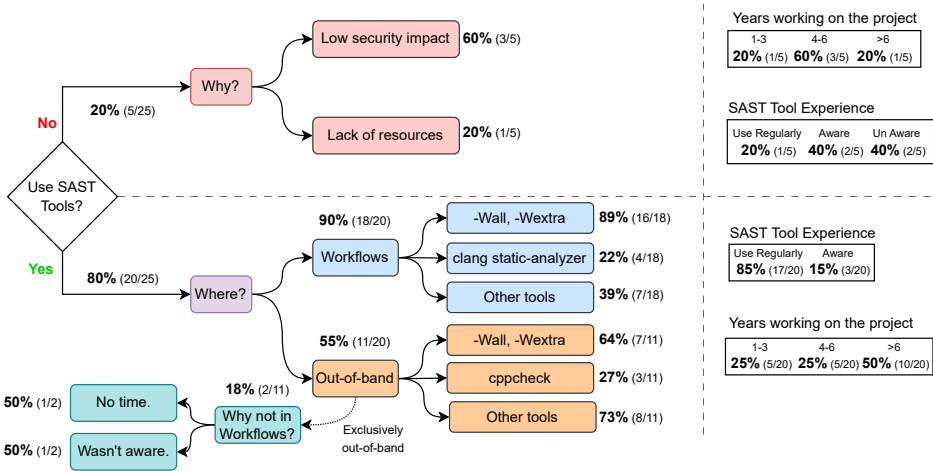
Use SAST Tools?

No

20% (5/25)

Why?

Low security impact 60% (3/5)

Lack of resources 20% (1/5)

Years working on the project

| 1-3 | 4-6 | >6 |
|---|---|---|
| 20% (1/5) | 60% (3/5) | 20% (1/5) |

SAST Tool Experience

| Use Regularly | Aware | Un Aware |
|---|---|---|
| 20% (1/5) | 40% (2/5) | 40% (2/5) |

Yes

80% (20/25)

Where?

90% (18/20)

Workflows

-Wall, -Wextra 89% (16/18)

clang static-analyzer 22% (4/18)

Other tools 39% (7/18)

55% (11/20)

Out-of-band

-Wall, -Wextra 64% (7/11)

cppcheck 27% (3/11)

Other tools 73% (8/11)

18% (2/11)

Why not in Workflows?

Exclusively out-of-band

50% (1/2) No time.

50% (1/2) Wasn't aware.

SAST Tool Experience

| Use Regularly | Aware |
|---|---|
| 85% (17/20) | 15% (3/20) |

Years working on the project

| 1-3 | 4-6 | >6 |
|---|---|---|
| 25% (5/20) | 25% (5/20) | 50% (10/20) |